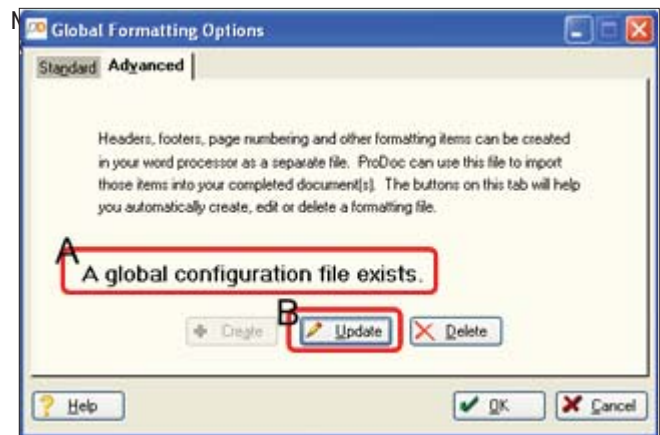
N

Global Formatting Options

Standard Advanced

Headers, footers, page numbering and other formatting items can be created in your word processor as a separate file. ProDoc can use this file to import those items into your completed document(s). The buttons on this tab will help you automatically create, edit or delete a formatting file.

A

A global configuration file exists.

B

Create Update Delete

Help OK Cancel